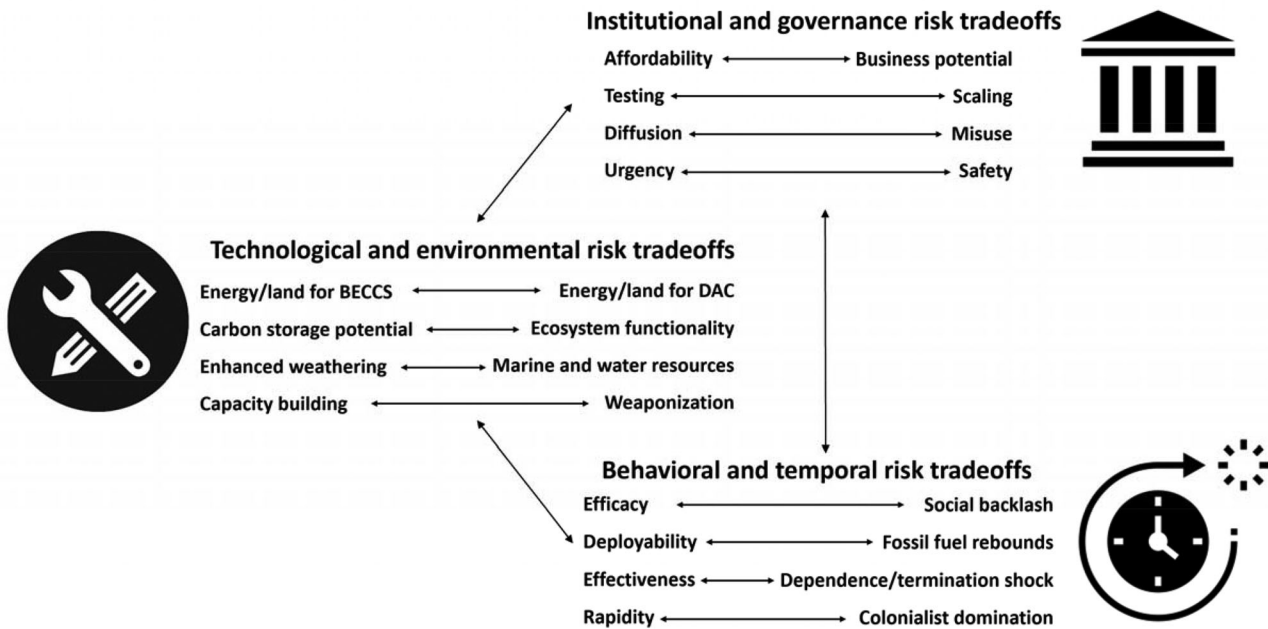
Institutional and governance risk tradeoffs

Affordability ⟷ Business potential
Testing ⟷ Scaling
Diffusion ⟷ Misuse
Urgency ⟷ Safety

Technological and environmental risk tradeoffs

Energy/land for BECCS ⟷ Energy/land for DAC
Carbon storage potential ⟷ Ecosystem functionality
Enhanced weathering ⟷ Marine and water resources
Capacity building ⟷ Weaponization

Behavioral and temporal risk tradeoffs

Efficacy ⟷ Social backlash
Deployability ⟷ Fossil fuel rebounds
Effectiveness ⟷ Dependence/termination shock
Rapidity ⟷ Colonialist domination